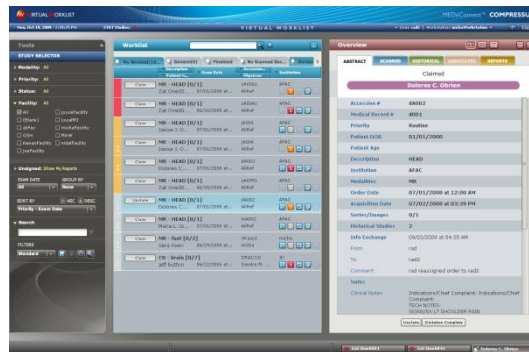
VIRTUAL WORKLIST

MEDVConnect™ COMPRESS

VIRTUAL WORKLIST

Tools

STUDY SELECTOR

Modality: All

Priority: All

Status: All

Facility: All

Assigned: Show My Reports

EXAM DATE

GROUP BY

All

None

SORT BY

ASC

DESC

Priority - Exam Date

Search

FILTERS

Standard

Worklist

My Worklist

Unread

Finalized

No Reviewed Doc.

Claim | MR - HEAD [0/1] | Zut Onsi00... | 07/02/2008 at... | AllRef | JA0002 | AFAC

Claim | MR - HEAD [0/1] | Zut Onsi00... | 06/30/2008 at... | AllRef | JA0003 | AFAC

Claim | MR - HEAD [0/1] | Zanisse J. O... | 07/02/2008 at... | AllRef | JA001 | AFAC

Claim | MR - HEAD [0/1] | Zanisse J. O... | 07/02/2008 at... | AllRef | JA004 | AFAC

Claim | MR - HEAD [0/1] | Dolores C... | 07/02/2008 at... | AllRef | JA0001 | AFAC

Claim | MR - HEAD [0/1] | Zut Onsi00... | 06/30/2008 at... | AllRef | JA0001 | AFAC

Unclaim | MR - HEAD [0/1] | Dolores C... | 07/02/2008 at... | AllRef | 0A002 | AFAC

Claim | MR - HEAD [0/1] | Marie L. Sc... | 07/02/2008 at... | AllRef | AA002 | AFAC

Claim | MR - Test [0/2] | Vera Kalan | 06/29/2008 at... | AllRef | 9Fsso3 | AFAC

Claim | CR - brain [0/7] | Jeff button | 06/25/2008 at... | Sandra M... | DRAV332 | IH

Overview

ABSTRACT | SCANNED | HISTORICAL | ASSOCIATED | REPORTS

Claimed

Dolores C. Obrien

| | |
|---|---|
| Accession # | 0A002 |
| Medical Record # | 0001 |
| Priority | Routine |
| Patient DOB | 01/01/2000 |
| Patient Age | |
| Description | HEAD |
| Institution | AFAC |
| Modalities | MR |
| Order Date | 07/01/2008 at 12:00 AM |
| Acquisition Date | 07/02/2008 at 03:29 PM |
| Series/Images | 0/1 |
| Historical Studies | 2 |
| Info Exchange | 09/02/2008 at 04:05 AM |
| From | rad |
| To | rad2 |
| Comment | rad reassigned order to rad2 |
| Notes | |
| Clinical Notes | Indications/Chief Complaint: Indications/Chief Complaint: TECH NOTES: SIGNS/SX LT SHOULDER PAIN |

Unclaim | Dictation Complete